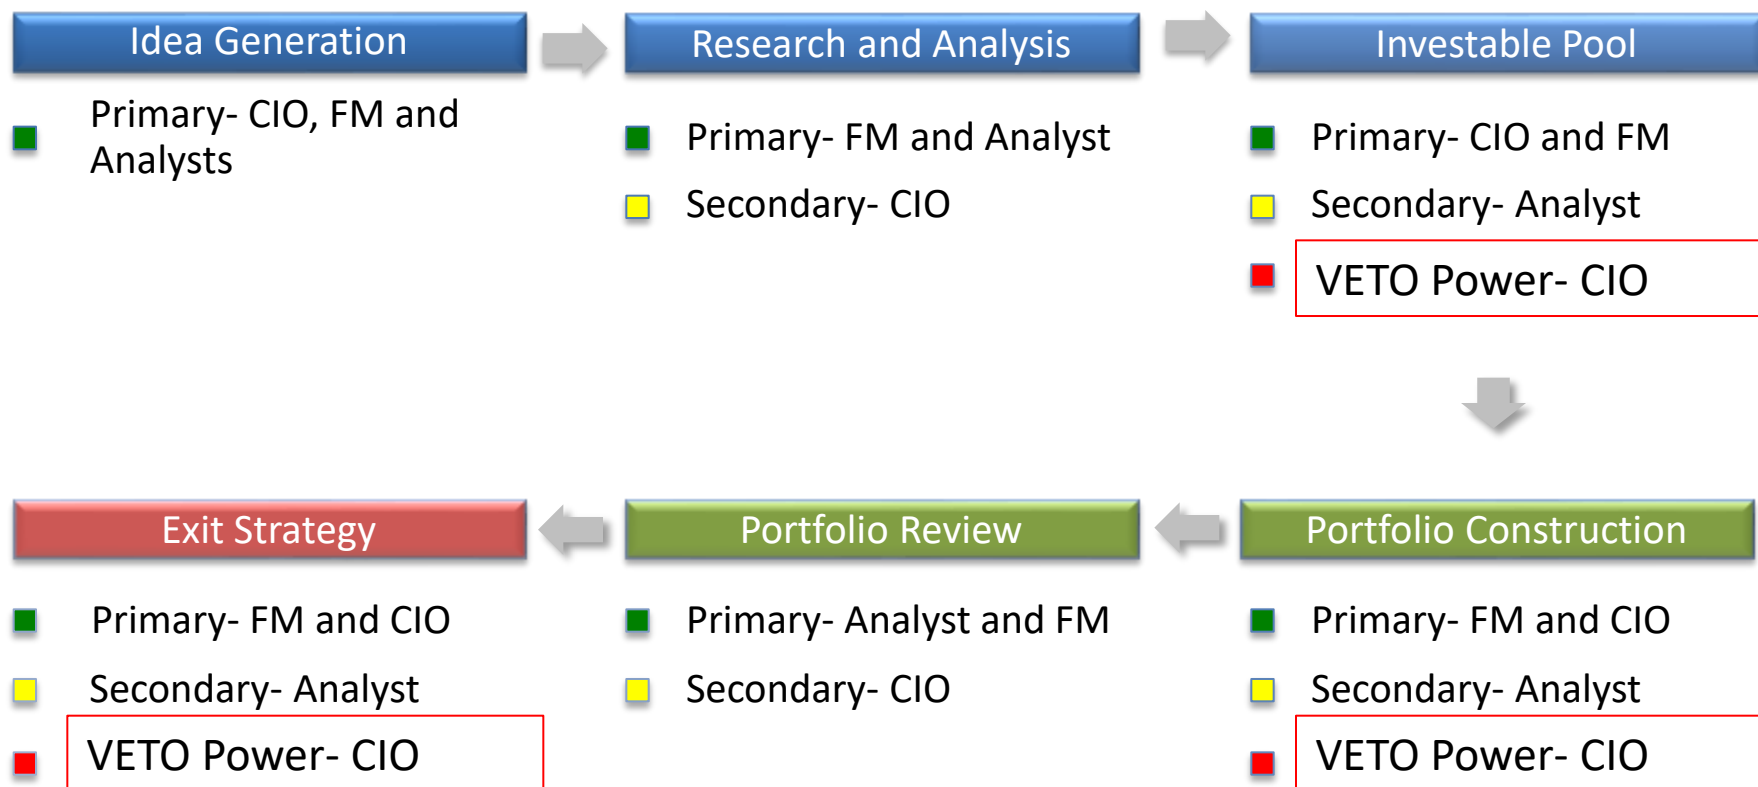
Idea Generation

Primary- CIO, FM and Analysts

Research and Analysis

Primary- FM and Analyst

Secondary- CIO

Investable Pool

Primary- CIO and FM

Secondary- Analyst

VETO Power- CIO

Portfolio Construction

Primary- FM and CIO

Secondary- Analyst

VETO Power- CIO

Portfolio Review

Primary- Analyst and FM

Secondary- CIO

Exit Strategy

Primary- FM and CIO

Secondary- Analyst

VETO Power- CIO